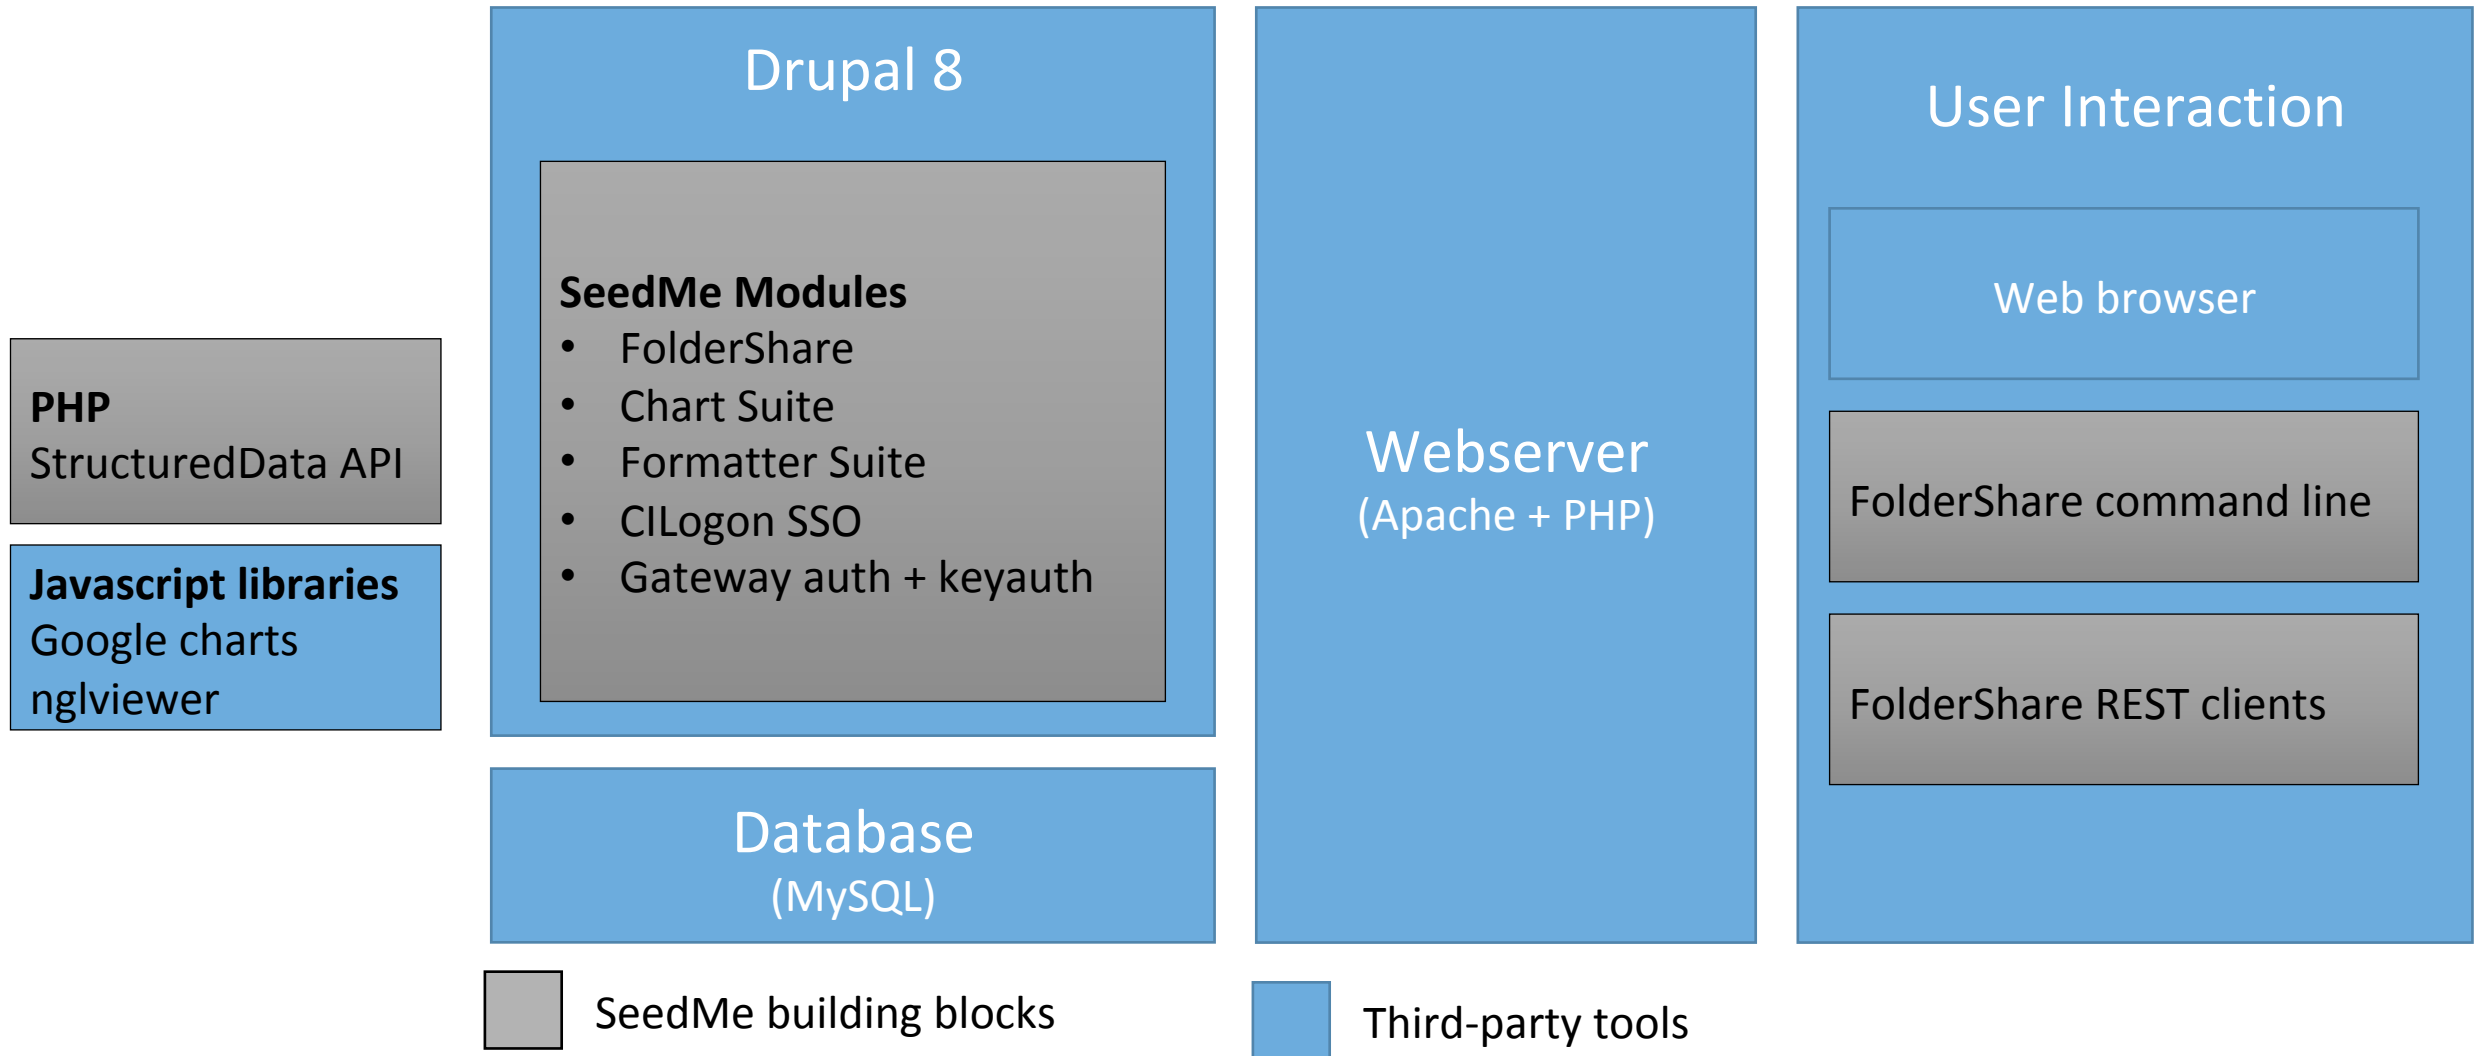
PHP
StructuredData API

Javascript libraries
Google charts
nglviewer

Drupal 8

SeedMe Modules
- FolderShare
- Chart Suite
- Formatter Suite
- CILogon SSO
- Gateway auth + keyauth

Database
(MySQL)

Webserver
(Apache + PHP)

User Interaction

Web browser

FolderShare command line

FolderShare REST clients

SeedMe building blocks

Third-party tools